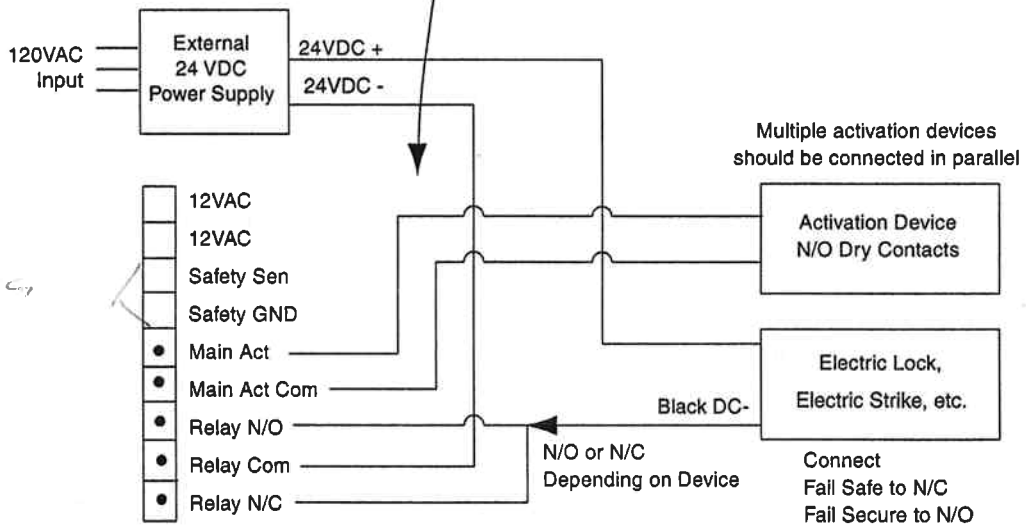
120VAC
Input

External
24 VDC
Power Supply

24VDC +
24VDC -

Multiple activation devices should be connected in parallel

12VAC
12VAC
Safety Sen
Safety GND
Main Act
Main Act Com
Relay N/O
Relay Com
Relay N/C

Activation Device
N/O Dry Contacts

Electric Lock,
Electric Strike, etc.

Black DC-

N/O or N/C
Depending on Device

Connect
Fail Safe to N/C
Fail Secure to N/O